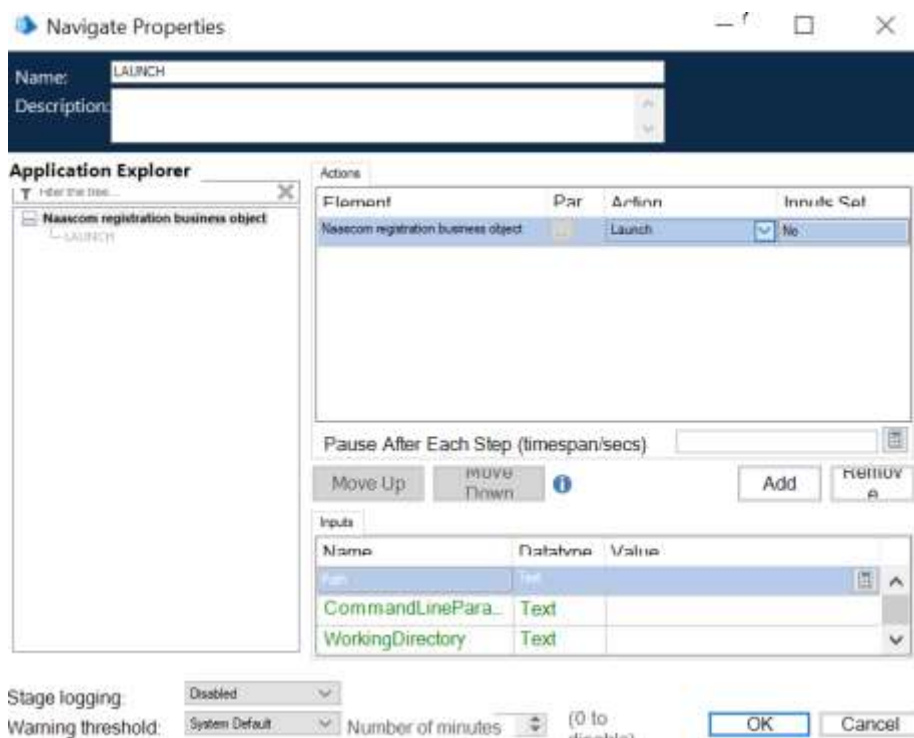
Navigate Properties

Name: LAUNCH
Description:

Application Explorer
Filter the tree...
Naascom registration business object
LAUNCH

Actions

| Element | Par | Action | Inputs Set |
|---|---|---|---|
| Naascom registration business object | ... | Launch | No |

Pause After Each Step (timespan/secs)

Move Up | Move Down | Add | Remove

Inputs

| Name | Datatype | Value |
|---|---|---|
| Path | Text | |
| CommandLinePara... | Text | |
| WorkingDirectory | Text | |

Stage logging: Disabled
Warning threshold: System Default Number of minutes (0 to disable)

OK Cancel